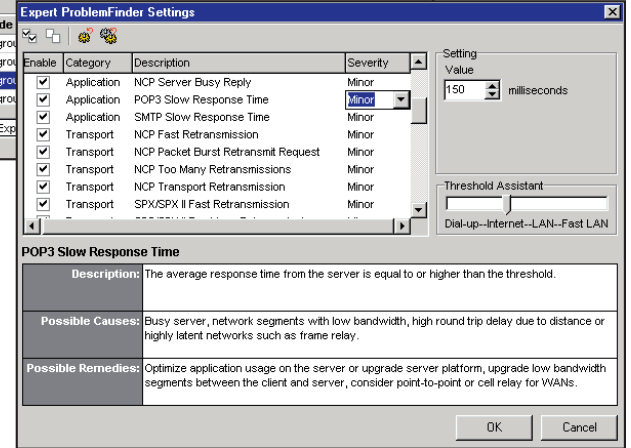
Expert ProblemFinder Settings

| Enable | Category | Description | Severity |
|---|---|---|---|
| ☑ | Application | NCP Server Busy Reply | Minor |
| ☑ | Application | POP3 Slow Response Time | Minor |
| ☑ | Application | SMTP Slow Response Time | Minor |
| ☑ | Transport | NCP Fast Retransmission | Minor |
| ☑ | Transport | NCP Packet Burst Retransmit Request | Minor |
| ☑ | Transport | NCP Too Many Retransmissions | Minor |
| ☑ | Transport | NCP Transport Retransmission | Minor |
| ☑ | Transport | SPX/SPX II Fast Retransmission | Minor |

Setting
Value
150 milliseconds

Threshold Assistant
Dial-up--Internet--LAN--Fast LAN

POP3 Slow Response Time

| | |
|---|---|
| Description: | The average response time from the server is equal to or higher than the threshold. |
| Possible Causes: | Busy server, network segments with low bandwidth, high round trip delay due to distance or highly latent networks such as frame relay. |
| Possible Remedies: | Optimize application usage on the server or upgrade server platform, upgrade low bandwidth segments between the client and server, consider point-to-point or cell relay for WANs. |

OK Cancel